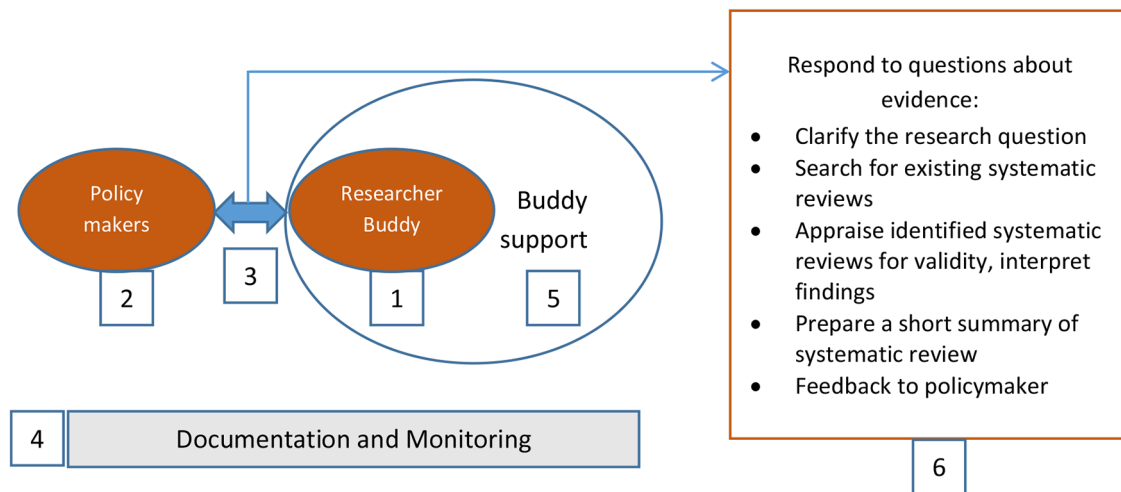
Policy makers

2

3

Researcher Buddy

1

Buddy support

5

Respond to questions about evidence:

- Clarify the research question
- Search for existing systematic reviews
- Appraise identified systematic reviews for validity, interpret findings
- Prepare a short summary of systematic review
- Feedback to policymaker

6

4

Documentation and Monitoring